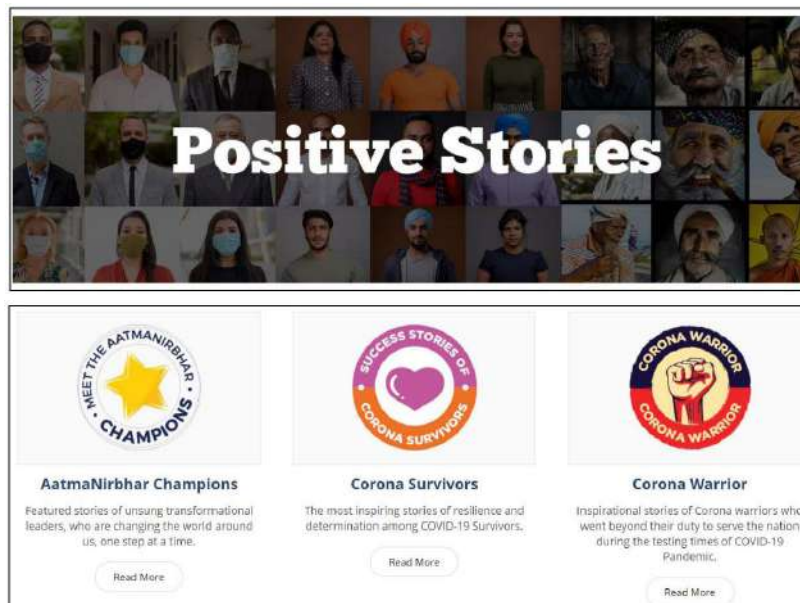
Positive Stories

MEET THE AATMANIRBHAR CHAMPIONS

AatmaNirbhar Champions

Featured stories of unsung transformational leaders, who are changing the world around us, one step at a time.

Read More

SUCCESS STORIES OF CORONA SURVIVORS

Corona Survivors

The most inspiring stories of resilience and determination among COVID-19 Survivors.

Read More

CORONA WARRIOR CORONA WARRIOR

Corona Warrior

Inspirational stories of Corona warriors who went beyond their duty to serve the nation during the testing times of COVID-19 Pandemic.

Read More